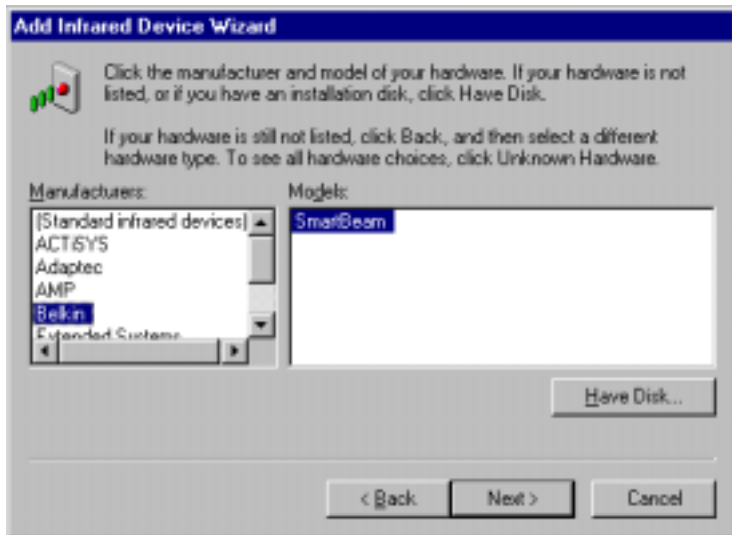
Add Infrared Device Wizard

Click the manufacturer and model of your hardware. If your hardware is not listed, or if you have an installation disk, click Have Disk.

If your hardware is still not listed, click Back, and then select a different hardware type. To see all hardware choices, click Unknown Hardware.

Manufacturers:
(Standard infrared devices)
ACTiSYS
Adaptec
AMP
Belkin
Extended Systems

Models:
SmartBeam

Have Disk...

< Back
Next >
Cancel